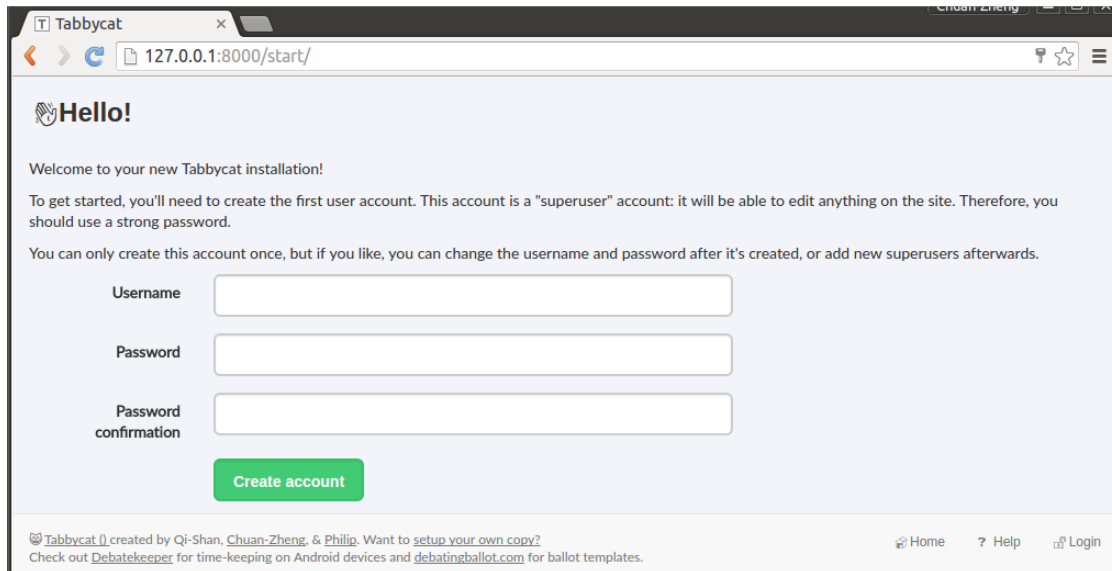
T Tabbycat ×

Chuan Zheng

127.0.0.1:8000/start/

Hello!

Welcome to your new Tabbycat installation!

To get started, you'll need to create the first user account. This account is a "superuser" account: it will be able to edit anything on the site. Therefore, you should use a strong password.

You can only create this account once, but if you like, you can change the username and password after it's created, or add new superusers afterwards.

Username

Password

Password confirmation

Create account

Tabbycat () created by Qi-Shan, Chuan-Zheng, & Philip. Want to setup your own copy?
Check out Debatekeeper for time-keeping on Android devices and debatingballot.com for ballot templates.

Home ? Help Login